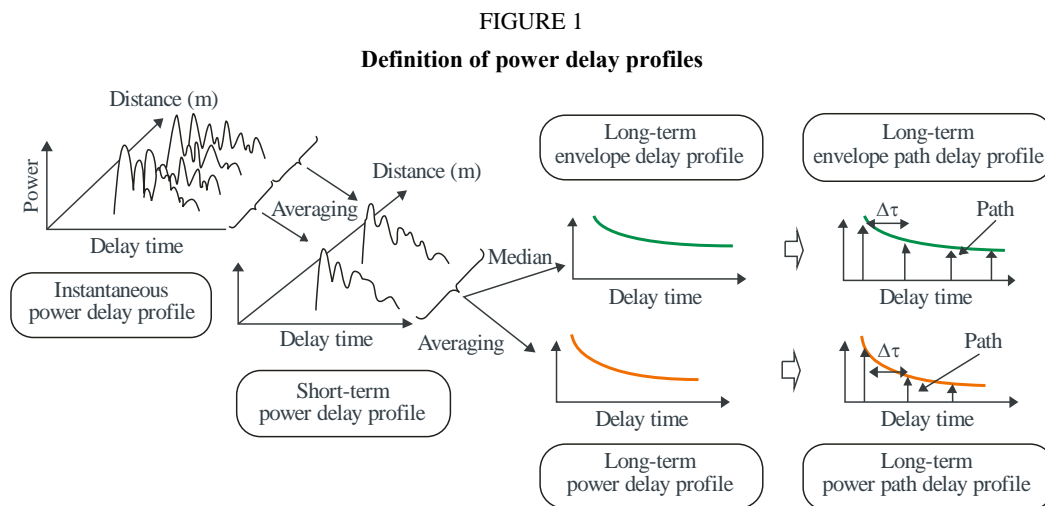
FIGURE 1

**Definition of power delay profiles**

Distance (m)

Power

Delay time

Instantaneous power delay profile

Averaging

Distance (m)

Delay time

Short-term power delay profile

Median

Averaging

Long-term envelope delay profile

Delay time

Delay time

Long-term power delay profile

Long-term envelope path delay profile

$\Delta\tau$

Path

Delay time

$\Delta\tau$

Path

Delay time

Long-term power path delay profile